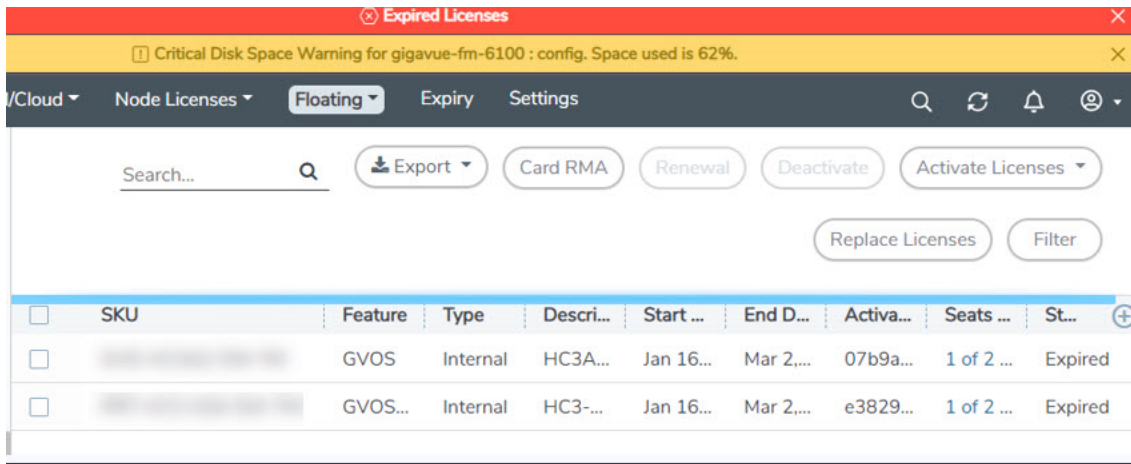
Expired Licenses ×

Critical Disk Space Warning for gigavue-fm-6100 : config. Space used is 62%. ×

/Cloud ▾ Node Licenses ▾ Floating ▾ Expiry Settings

Search...

Export ▾ Card RMA Renewal Deactivate Activate Licenses ▾

Replace Licenses Filter

| | SKU | Feature | Type | Descri... | Start ... | End D... | Activa... | Seats ... | St... |
|---|---|---|---|---|---|---|---|---|---|
| | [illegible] | GVOS | Internal | HC3A... | Jan 16... | Mar 2,... | 07b9a... | 1 of 2 ... | Expired |
| | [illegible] | GVOS... | Internal | HC3-... | Jan 16... | Mar 2,... | e3829... | 1 of 2 ... | Expired |